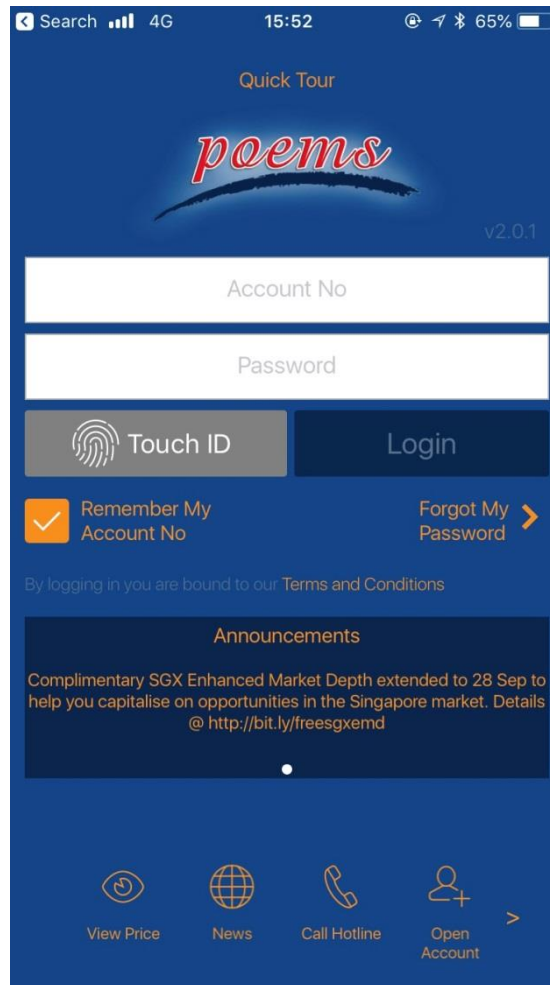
Search 4G 15:52 65%

Quick Tour

poems

v2.0.1

Account No

Password

Touch ID

Login

Remember My Account No

Forgot My Password

By logging in you are bound to our Terms and Conditions

Announcements

Complimentary SGX Enhanced Market Depth extended to 28 Sep to help you capitalise on opportunities in the Singapore market. Details @ http://bit.ly/freesgxemd

View Price

News

Call Hotline

Open Account

>